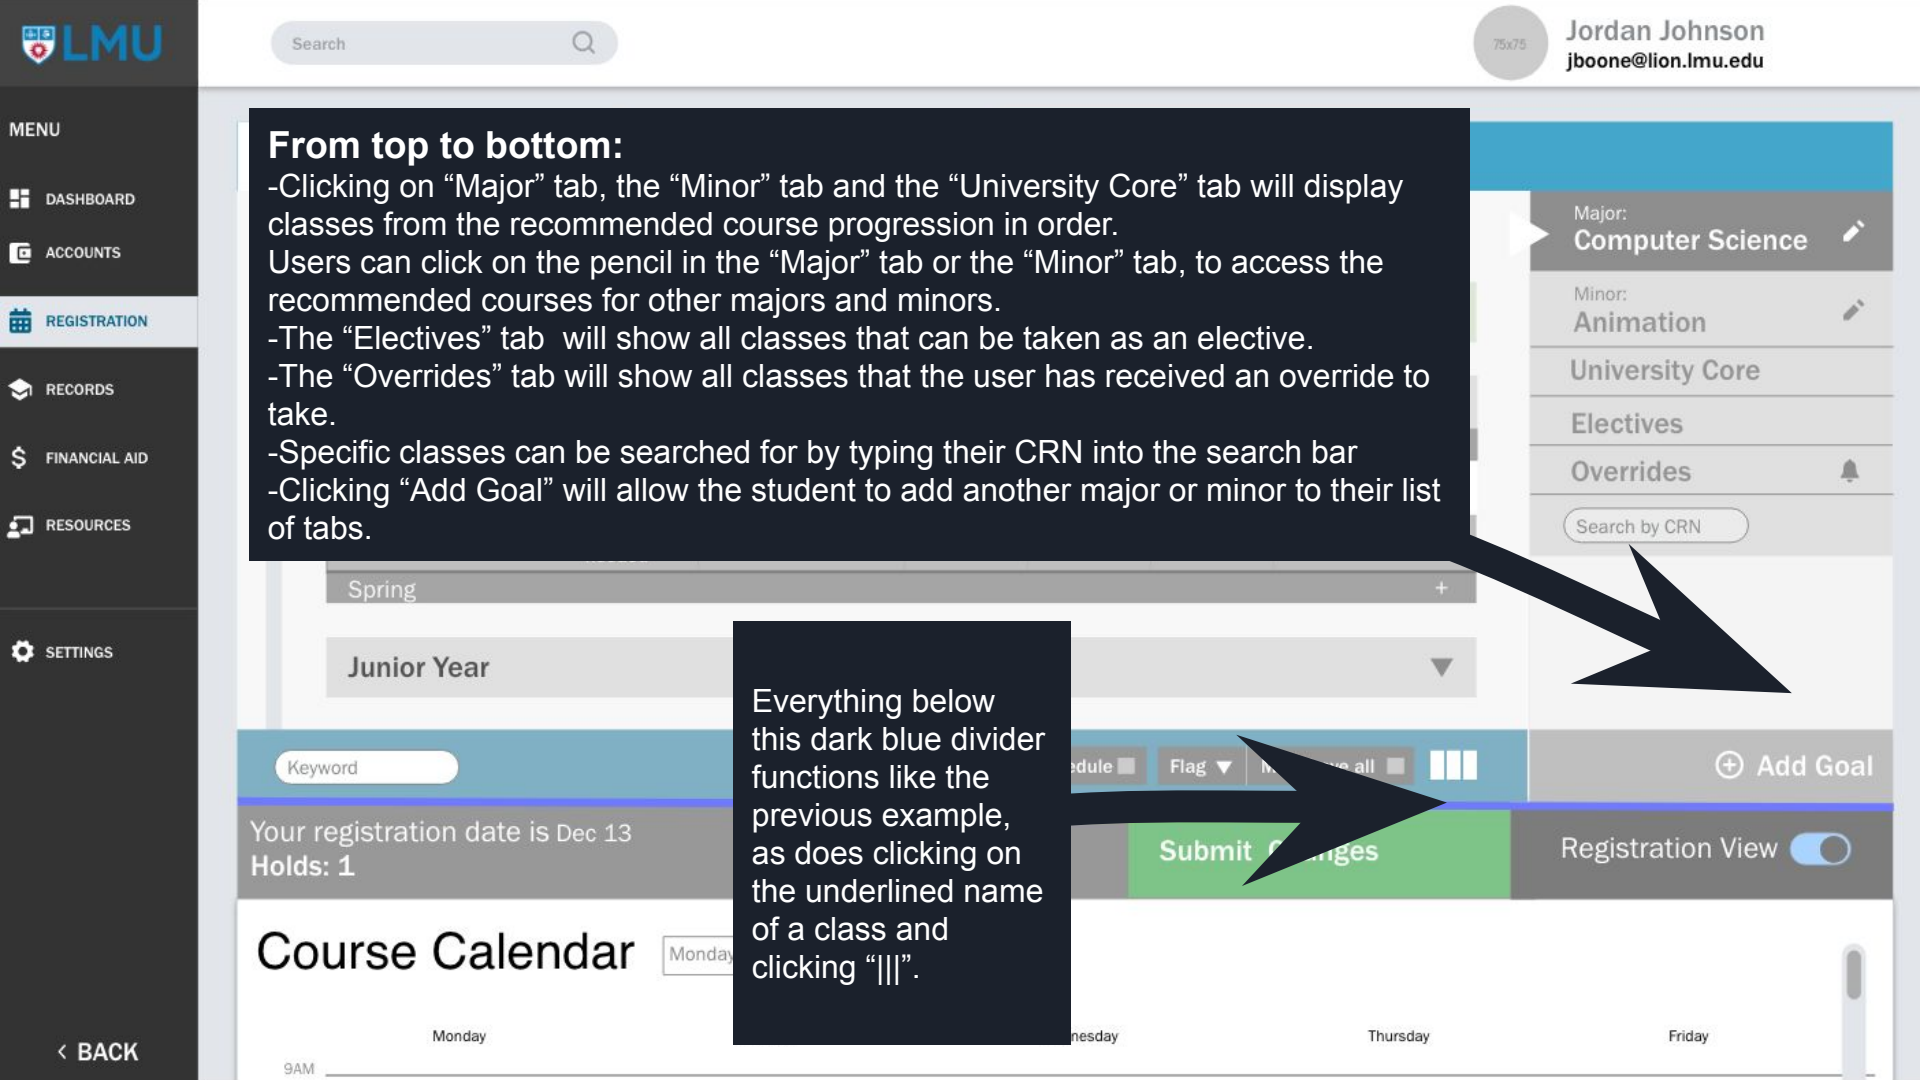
LMU

Search

75x75 Jordan Johnson
jboone@lion.lmu.edu

MENU

DASHBOARD

ACCOUNTS

REGISTRATION

RECORDS

FINANCIAL AID

RESOURCES

SETTINGS

< BACK

From top to bottom:
-Clicking on “Major” tab, the “Minor” tab and the “University Core” tab will display classes from the recommended course progression in order.
Users can click on the pencil in the “Major” tab or the “Minor” tab, to access the recommended courses for other majors and minors.
-The “Electives” tab will show all classes that can be taken as an elective.
-The “Overrides” tab will show all classes that the user has received an override to take.
-Specific classes can be searched for by typing their CRN into the search bar
-Clicking “Add Goal” will allow the student to add another major or minor to their list of tabs.

Major:
Computer Science

Minor:
Animation

University Core

Electives

Overrides

Search by CRN

Spring +

Junior Year

Everything below this dark blue divider functions like the previous example, as does clicking on the underlined name of a class and clicking “|||”.

Keyword

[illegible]dule

Flag

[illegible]

Add Goal

Your registration date is Dec 13
Holds: 1

Submit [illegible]nges

Registration View

Course Calendar

Monday

Monday

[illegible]nesday

Thursday

Friday

9AM